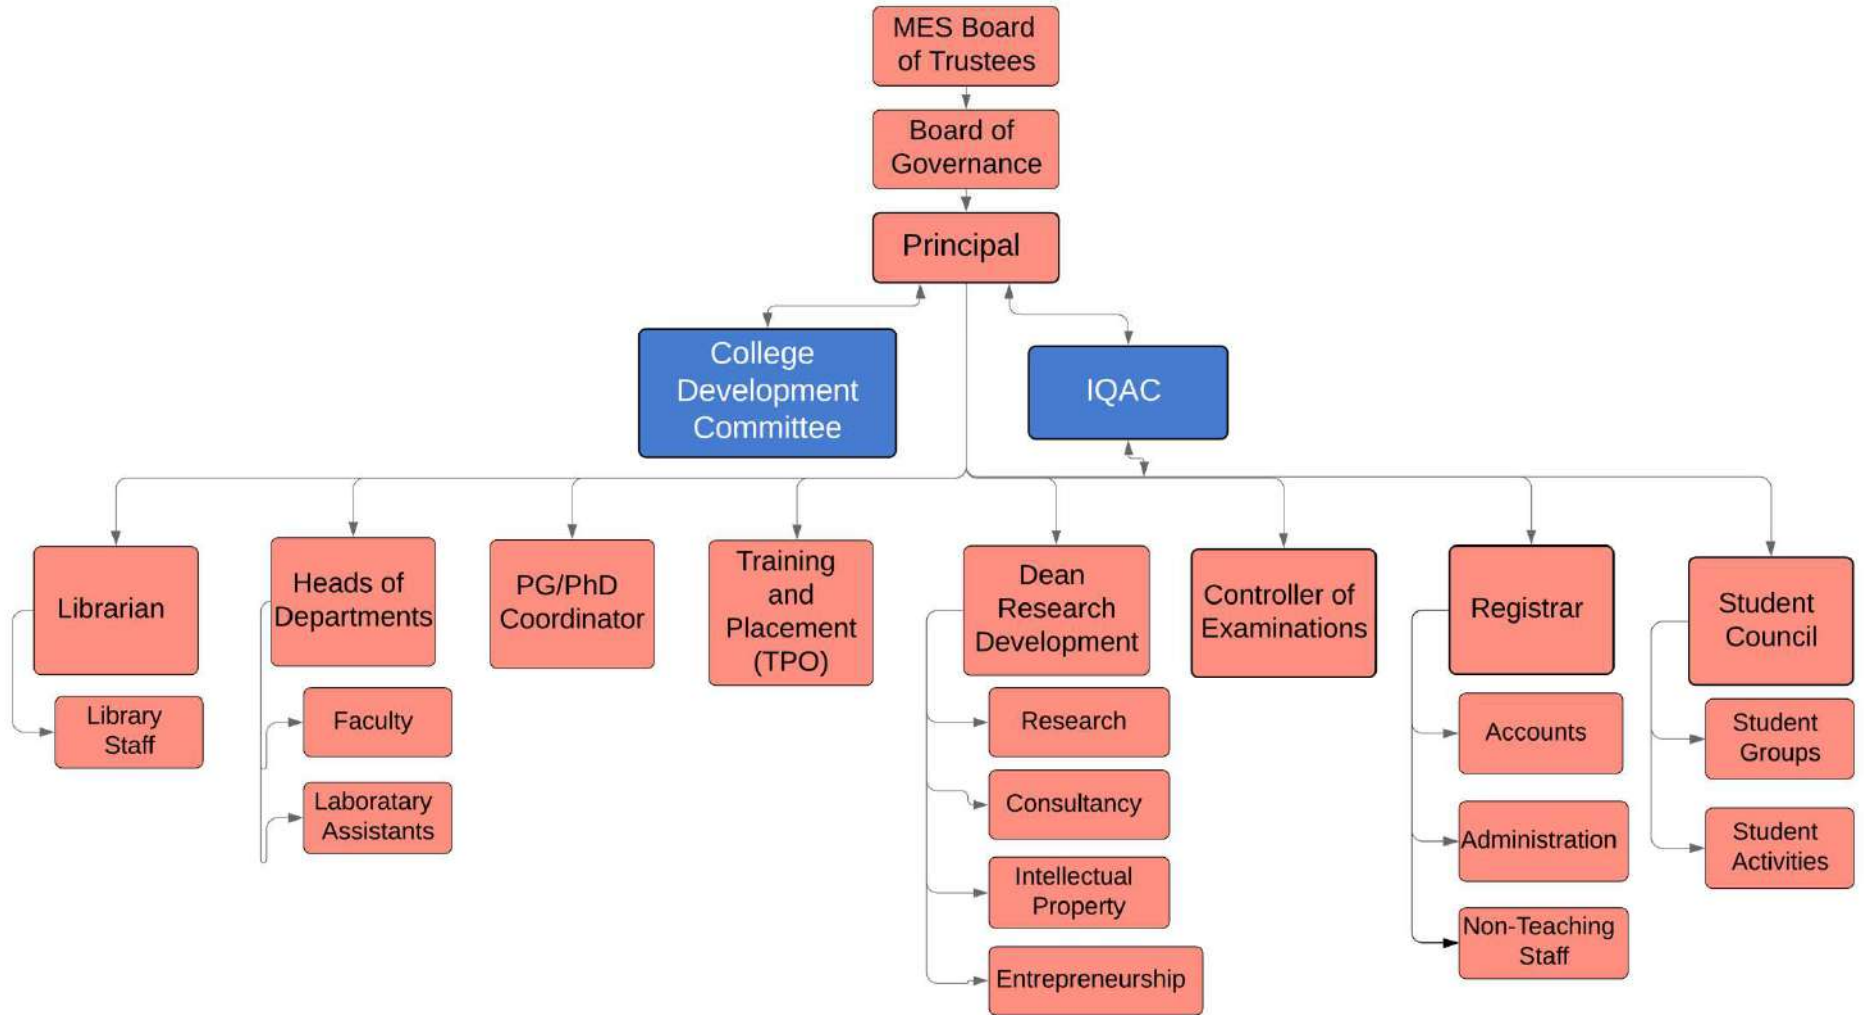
MES Board of Trustees

Board of Governance

Principal

College Development Committee

IQAC

Librarian

Library Staff

Heads of Departments

Faculty

Laboratary Assistants

PG/PhD Coordinator

Training and Placement (TPO)

Dean Research Development

Research

Consultancy

Intellectual Property

Entrepreneurship

Controller of Examinations

Registrar

Accounts

Administration

Non-Teaching Staff

Student Council

Student Groups

Student Activities